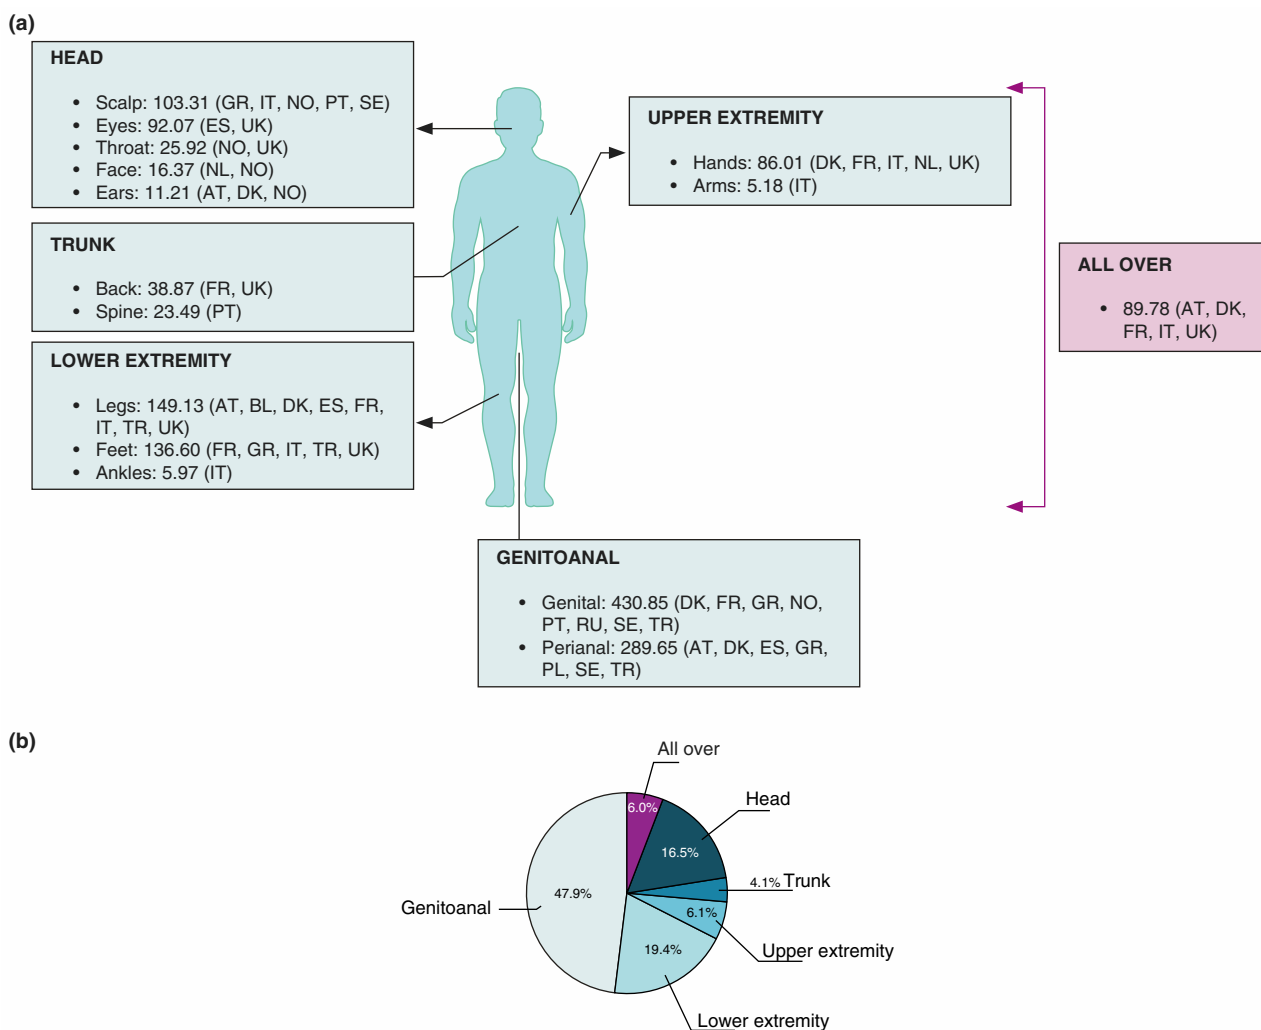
(a)

HEAD

- Scalp: 103.31 (GR, IT, NO, PT, SE)
- Eyes: 92.07 (ES, UK)
- Throat: 25.92 (NO, UK)
- Face: 16.37 (NL, NO)
- Ears: 11.21 (AT, DK, NO)

TRUNK

- Back: 38.87 (FR, UK)
- Spine: 23.49 (PT)

LOWER EXTREMITY

- Legs: 149.13 (AT, BL, DK, ES, FR, IT, TR, UK)
- Feet: 136.60 (FR, GR, IT, TR, UK)
- Ankles: 5.97 (IT)

UPPER EXTREMITY

- Hands: 86.01 (DK, FR, IT, NL, UK)
- Arms: 5.18 (IT)

ALL OVER

- 89.78 (AT, DK, FR, IT, UK)

GENITOANAL

- Genital: 430.85 (DK, FR, GR, NO, PT, RU, SE, TR)
- Perianal: 289.65 (AT, DK, ES, GR, PL, SE, TR)

(b)

All over
6.0%
Head
16.5%
4.1% Trunk
6.1%
Upper extremity
19.4%
Lower extremity
47.9%
Genitoanal